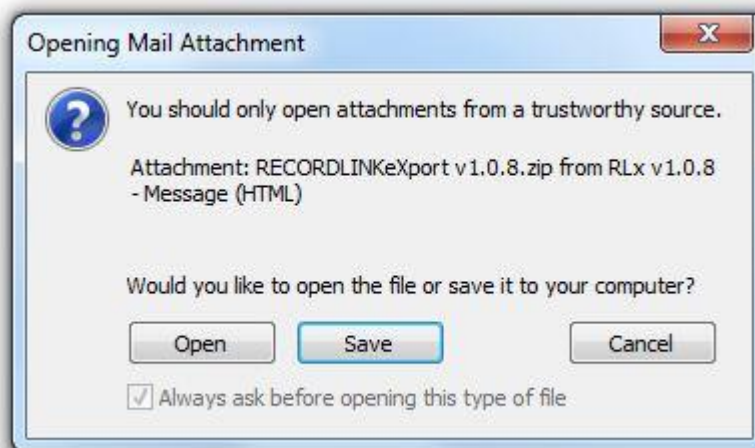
Opening Mail Attachment

X

?

You should only open attachments from a trustworthy source.

Attachment: RECORDLINKeXport v1.0.8.zip from RLx v1.0.8 - Message (HTML)

Would you like to open the file or save it to your computer?

Open

Save

Cancel

Always ask before opening this type of file